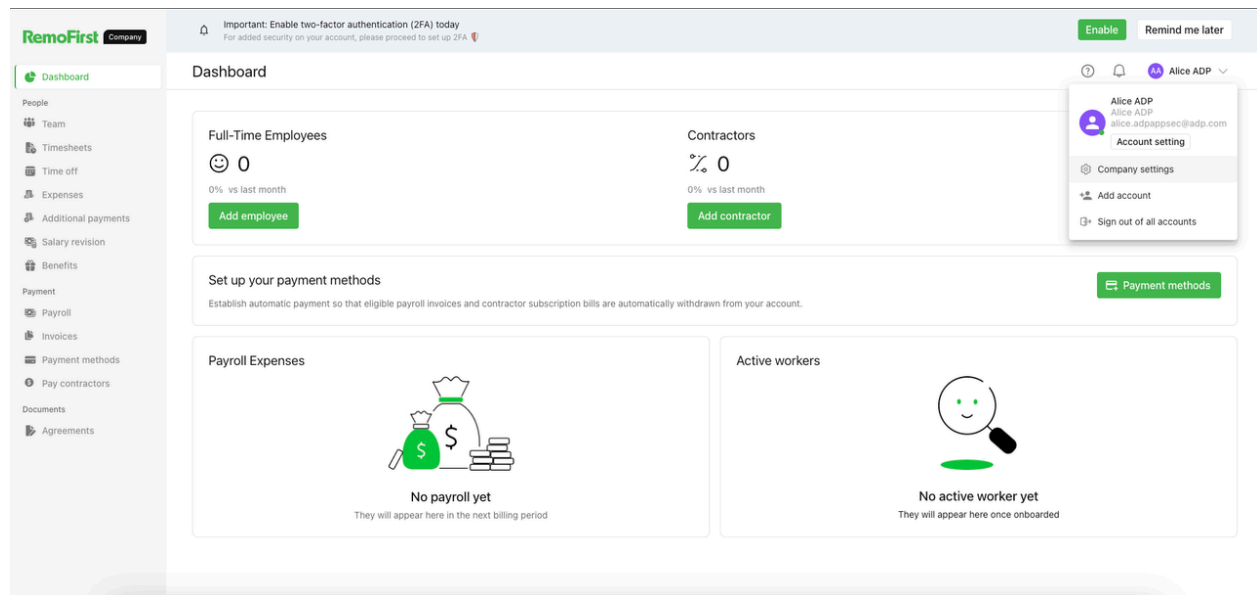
RemoFirst Company

Important: Enable two-factor authentication (2FA) today
For added security on your account, please proceed to set up 2FA

Enable
Remind me later

Dashboard
People
Team
Timesheets
Time off
Expenses
Additional payments
Salary revision
Benefits
Payment
Payroll
Invoices
Payment methods
Pay contractors
Documents
Agreements

Dashboard

AA Alice ADP

Alice ADP
Alice ADP
alice.adpappsec@adp.com
Account setting
Company settings
Add account
Sign out of all accounts

Full-Time Employees
0
0% vs last month
Add employee

Contractors
0
0% vs last month
Add contractor

Set up your payment methods
Establish automatic payment so that eligible payroll invoices and contractor subscription bills are automatically withdrawn from your account.
Payment methods

Payroll Expenses
No payroll yet
They will appear here in the next billing period

Active workers
No active worker yet
They will appear here once onboarded